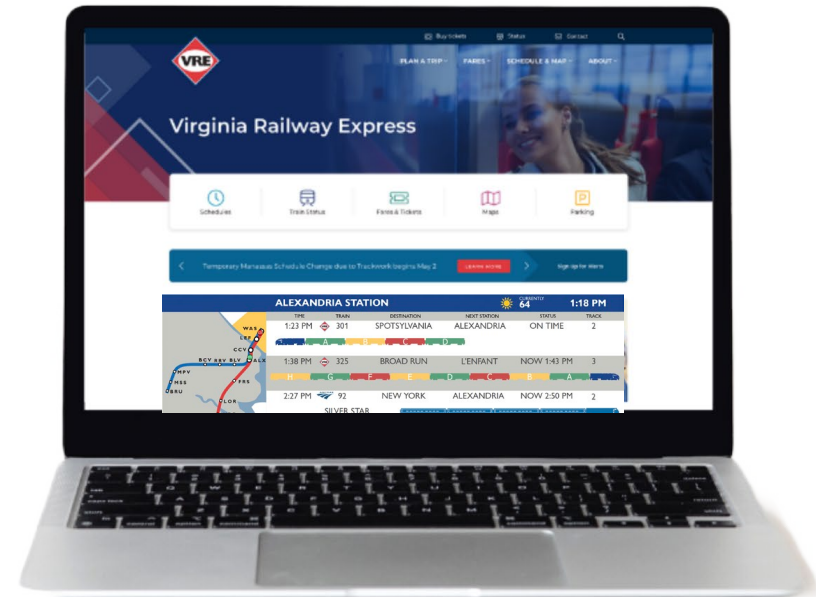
Buy tickets Status Contact

VRE

PLAN A TRIP FARES SCHEDULE & MAP ABOUT

Virginia Railway Express

Schedules Train Status Fares & Tickets Maps Parking

Temporary Manassas Schedule Change due to Trackwork begins May 2 LEARN MORE Sign up for Alerts

ALEXANDRIA STATION CURRENTLY 64 1:18 PM

| TIME | TRAIN | DESTINATION | NEXT STATION | STATUS | TRACK |
|---|---|---|---|---|---|
| 1:23 PM | 301 | SPOTSYLVANIA | ALEXANDRIA | ON TIME | 2 |
| 1:38 PM | 325 | BROAD RUN | L'ENFANT | NOW 1:43 PM | 3 |
| 2:27 PM | 92 | NEW YORK | ALEXANDRIA | NOW 2:50 PM | 2 |
| | SILVER STAR | | | | |

A B C D
H G F E D C B A

WAS LEF CCV ALX BCV RKV BLV MPV MSS BRU FRS LOR